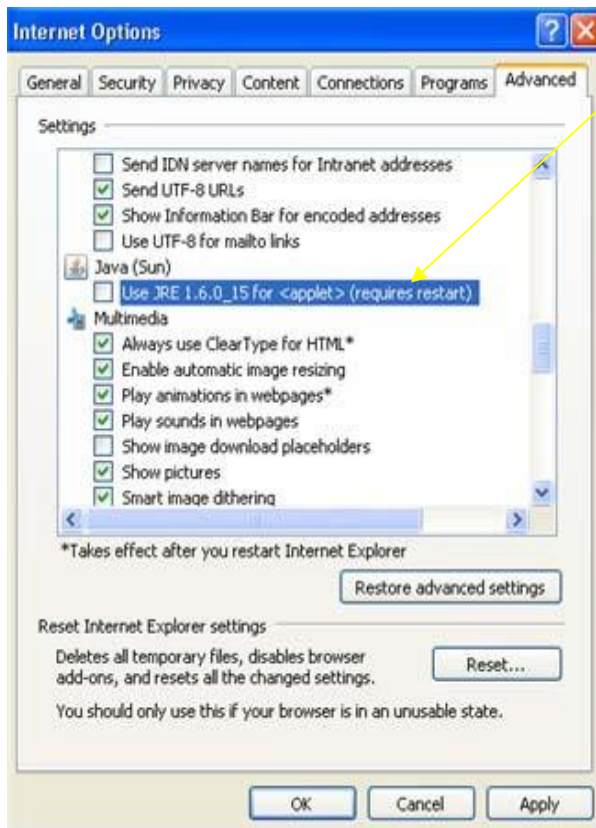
Internet Options

General | Security | Privacy | Content | Connections | Programs | Advanced

Settings

Send IDN server names for Intranet addresses
Send UTF-8 URLs
Show Information Bar for encoded addresses
Use UTF-8 for mailto links
Java (Sun)
Use JRE 1.6.0_15 for <applet> (requires restart)
Multimedia
Always use ClearType for HTML*
Enable automatic image resizing
Play animations in webpages*
Play sounds in webpages
Show image download placeholders
Show pictures
Smart image dithering

*Takes effect after you restart Internet Explorer

Restore advanced settings

Reset Internet Explorer settings

Deletes all temporary files, disables browser add-ons, and resets all the changed settings.

Reset...

You should only use this if your browser is in an unusable state.

OK | Cancel | Apply